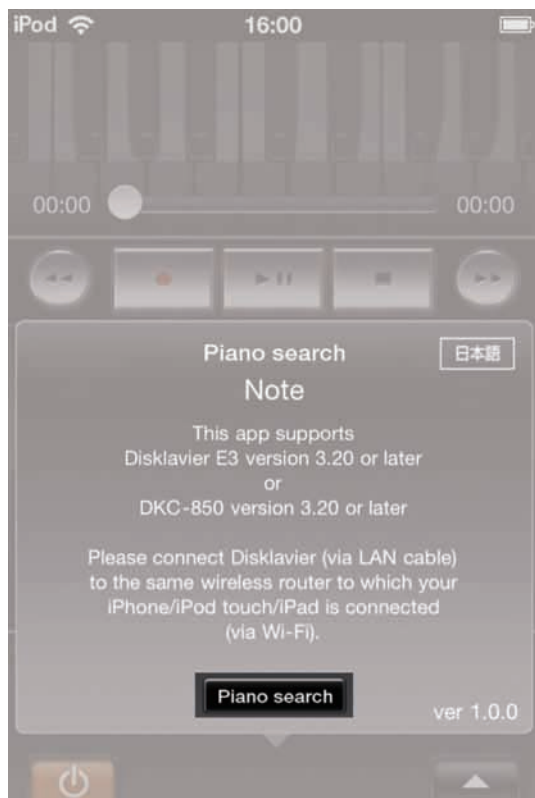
iPod 16:00

00:00 00:00

Piano search
日本語
Note

This app supports
Disklavier E3 version 3.20 or later
or
DKC-850 version 3.20 or later

Please connect Disklavier (via LAN cable) to the same wireless router to which your iPhone/iPod touch/iPad is connected (via Wi-Fi).

Piano search

ver 1.0.0